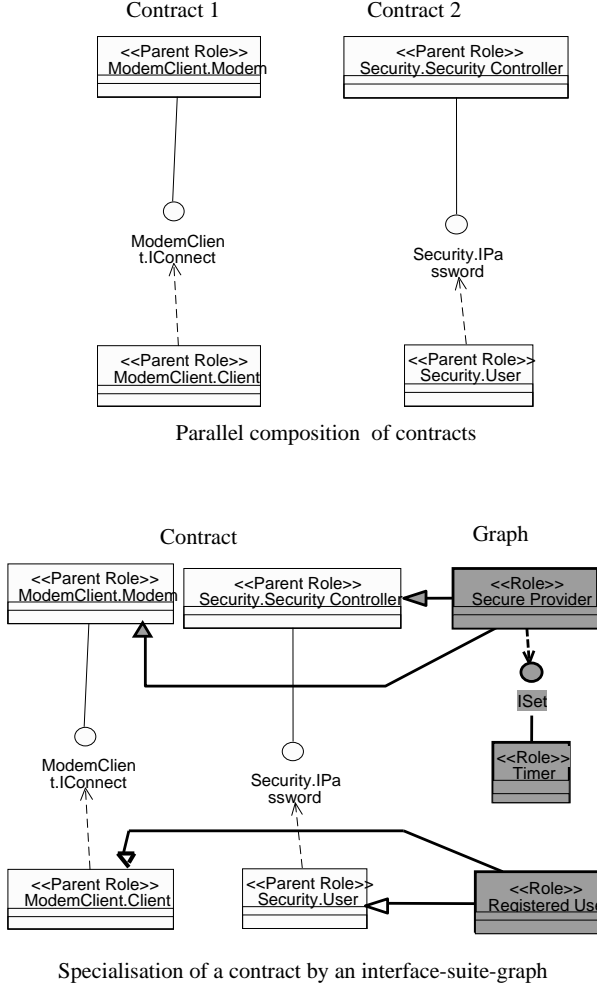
Contract 1

Contract 2

<<Parent Role>>
ModemClient.Modem

<<Parent Role>>
Security.Security Controller

ModemClient.IConnect

Security.IPassword

<<Parent Role>>
ModemClient.Client

<<Parent Role>>
Security.User

Parallel composition of contracts

Contract

Graph

<<Parent Role>>
ModemClient.Modem

<<Parent Role>>
Security.Security Controller

<<Role>>
Secure Provider

ISet

<<Role>>
Timer

ModemClient.IConnect

Security.IPassword

<<Parent Role>>
ModemClient.Client

<<Parent Role>>
Security.User

<<Role>>
Registered Use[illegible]

Specialisation of a contract by an interface-suite-graph